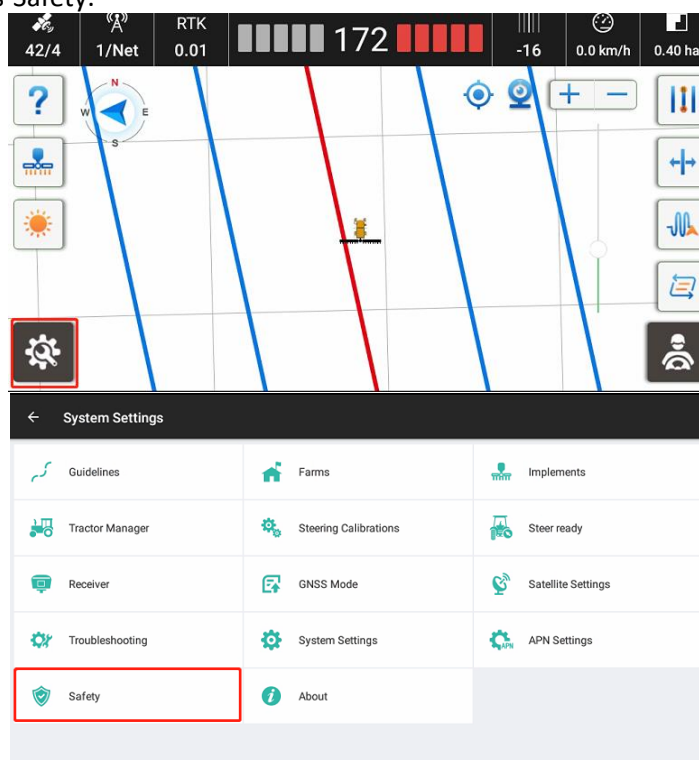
Safety.

42/4 1/Net RTK 0.01 172 -16 0.0 km/h 0.40 ha

N W E S

?

System Settings

| Guidelines | Farms | Implements |
|---|---|---|
| Tractor Manager | Steering Calibrations | Steer ready |
| Receiver | GNSS Mode | Satellite Settings |
| Troubleshooting | System Settings | APN Settings |
| Safety | About | |

APN